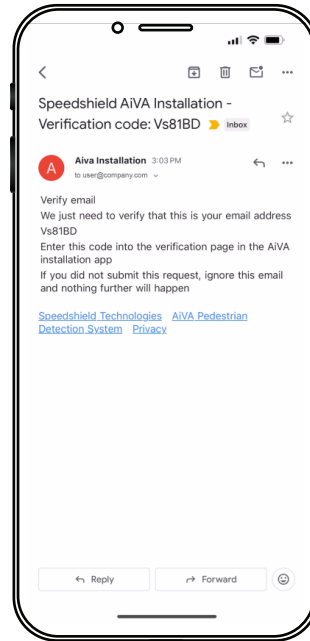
Speedshield AiVA Installation - Verification code: Vs81BD Inbox

A

Aiva Installation 3:03 PM

to user@company.com

Verify email

We just need to verify that this is your email address

Vs81BD

Enter this code into the verification page in the AiVA installation app

If you did not submit this request, ignore this email and nothing further will happen

Speedshield Technologies AiVA Pedestrian Detection System Privacy

Reply

Forward